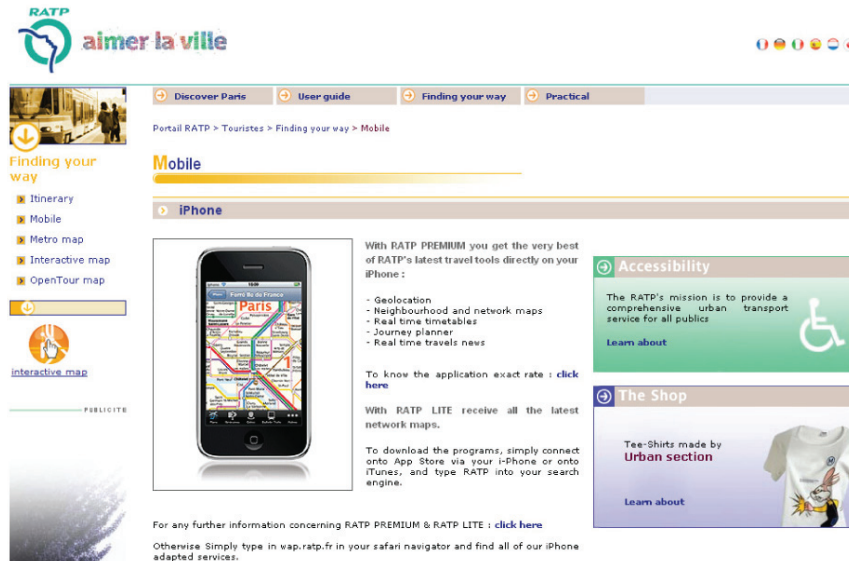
RATP
aimer la ville

Discover Paris
User guide
Finding your way
Practical

Finding your way
Itinerary
Mobile
Metro map
Interactive map
OpenTour map

interactive map

PUBLICITE

Portail RATP > Touristes > Finding your way > Mobile

Mobile

iPhone

Paris

With RATP PREMIUM you get the very best of RATP's latest travel tools directly on your iPhone :

- Geolocation
- Neighbourhood and network maps
- Real time timetables
- Journey planner
- Real time travels news

To know the application exact rate : click here

With RATP LITE receive all the latest network maps.

To download the programs, simply connect onto App Store via your i-Phone or onto iTunes, and type RATP into your search engine.

For any further information concerning RATP PREMIUM & RATP LITE : click here

Otherwise Simply type in wap.ratp.fr in your safari navigator and find all of our iPhone adapted services.

Accessibility

The RATP's mission is to provide a comprehensive urban transport service for all publics

Learn about

The Shop

Tee-Shirts made by
Urban section

Learn about